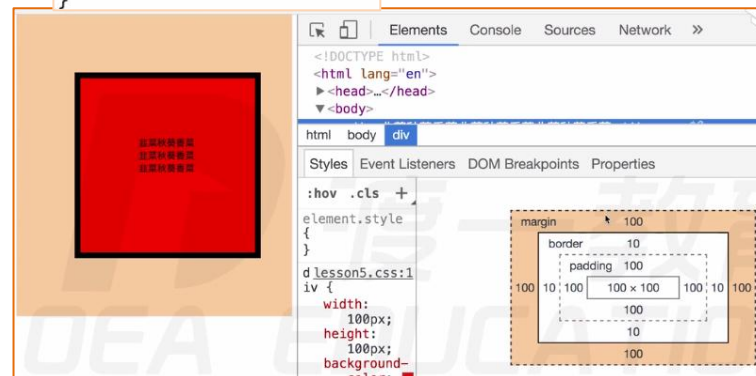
}

Elements Console Sources Network »

<!DOCTYPE html>
<html lang="en">
▶<head>…</head>
▼<body>

html body div

Styles Event Listeners DOM Breakpoints Properties

:hov .cls +

element.style
{
}

div { lesson5.css:1
width: 100px;
height: 100px;
background-

margin 100
border 10
padding 100
100 10 100 100 × 100 100 10 100
100
10
100